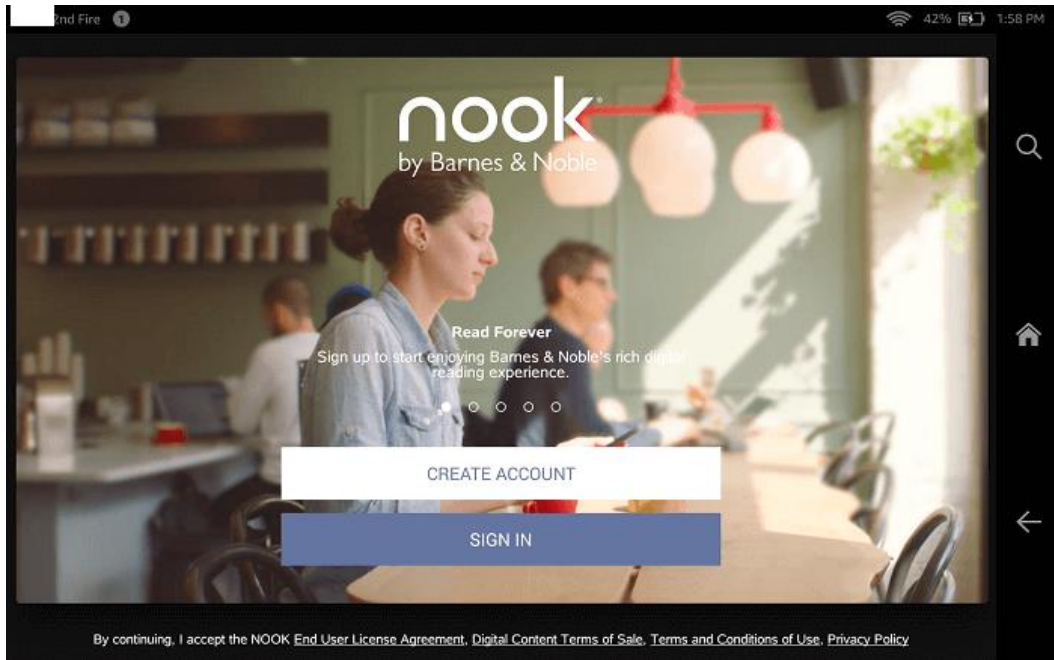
2nd Fire 1

42% 1:58 PM

nook
by Barnes & Noble

Read Forever
Sign up to start enjoying Barnes & Noble's rich digital reading experience.

CREATE ACCOUNT

SIGN IN

By continuing, I accept the NOOK End User License Agreement, Digital Content Terms of Sale, Terms and Conditions of Use, Privacy Policy